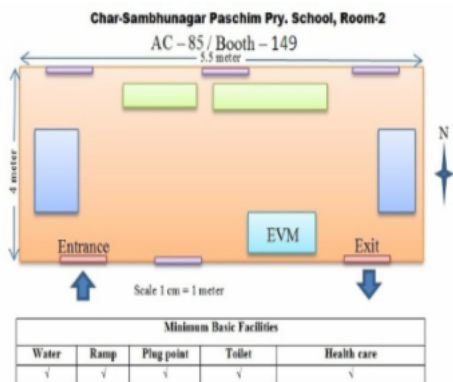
Char-Sambhunagar Paschim Pry. School, Room-2

AC – 85 / Booth – 149

5.5 meter

4 meter

N

EVM

Entrance

Exit

Scale 1 cm = 1 meter

| Minimum Basic Facilities | | | | |
|---|---|---|---|---|
| Water | Ramp | Plug point | Toilet | Health care |
| √ | √ | √ | √ | √ |